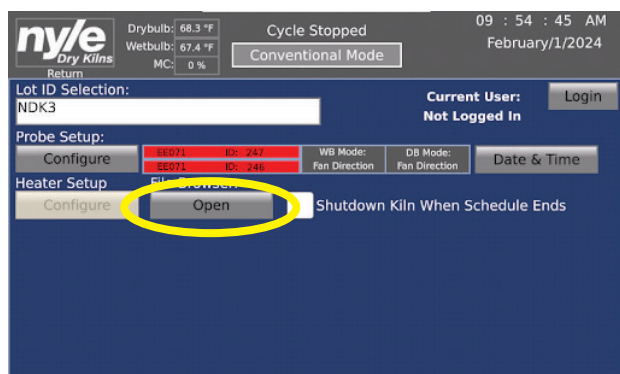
nyle Dry Kilns
Return

Drybulb: 68.3 °F
Wetbulb: 67.4 °F
MC: 0 %

Cycle Stopped
Conventional Mode

09 : 54 : 45 AM
February/1/2024

Lot ID Selection:
NDK3

Current User:
Not Logged In

Login

Probe Setup:
Configure

EE071 ID: 247
EE071 ID: 246

WB Mode: Fan Direction

DB Mode: Fan Direction

Date & Time

Heater Setup
Configure

File Browser
Open

Shutdown Kiln When Schedule Ends